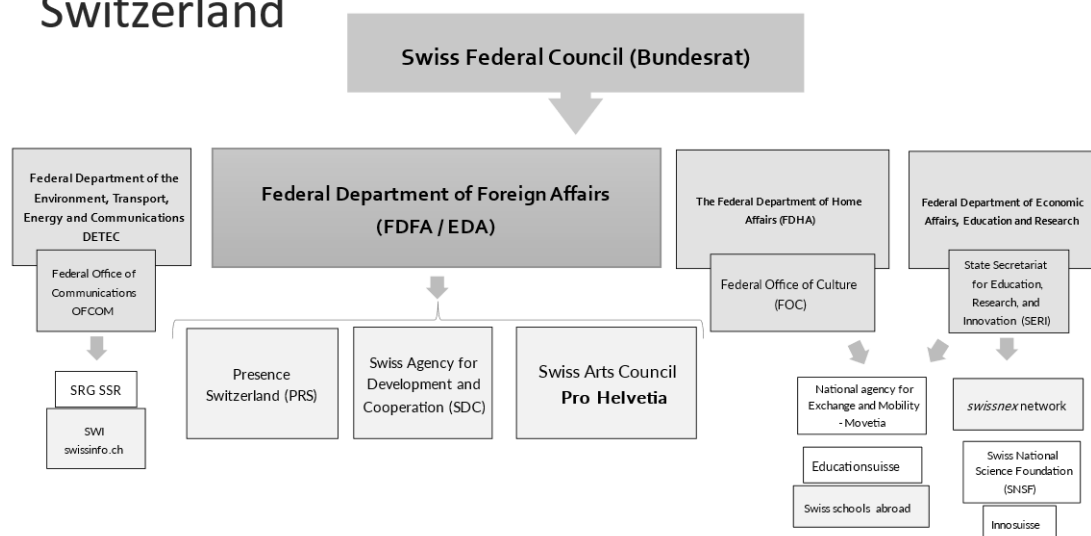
Switzerland

Swiss Federal Council (Bundesrat)

Federal Department of the Environment, Transport, Energy and Communications DETEC

Federal Office of Communications OFCOM

SRG SSR

SWI swissinfo.ch

Federal Department of Foreign Affairs (FDFA / EDA)

Presence Switzerland (PRS)

Swiss Agency for Development and Cooperation (SDC)

Swiss Arts Council Pro Helvetia

The Federal Department of Home Affairs (FDHA)

Federal Office of Culture (FOC)

Federal Department of Economic Affairs, Education and Research

State Secretariat for Education, Research, and Innovation (SERI)

National agency for Exchange and Mobility - Movetia

swissnex network

Educationsuisse

Swiss schools abroad

Swiss National Science Foundation (SNSF)

Innosuisse